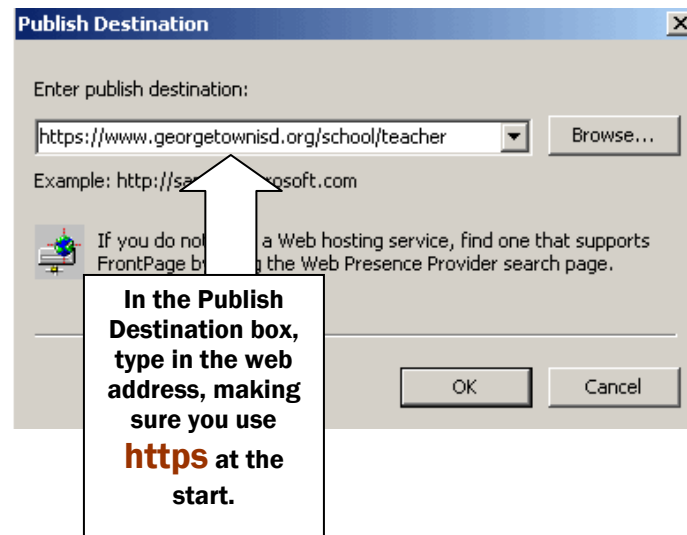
Publish Destination

Enter publish destination:

https://www.georgetownisd.org/school/teacher

Browse...

Example: http://sa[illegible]rosoft.com

If you do no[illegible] a Web hosting service, find one that supports FrontPage b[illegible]g the Web Presence Provider search page.

OK

Cancel

In the Publish Destination box, type in the web address, making sure you use https at the start.